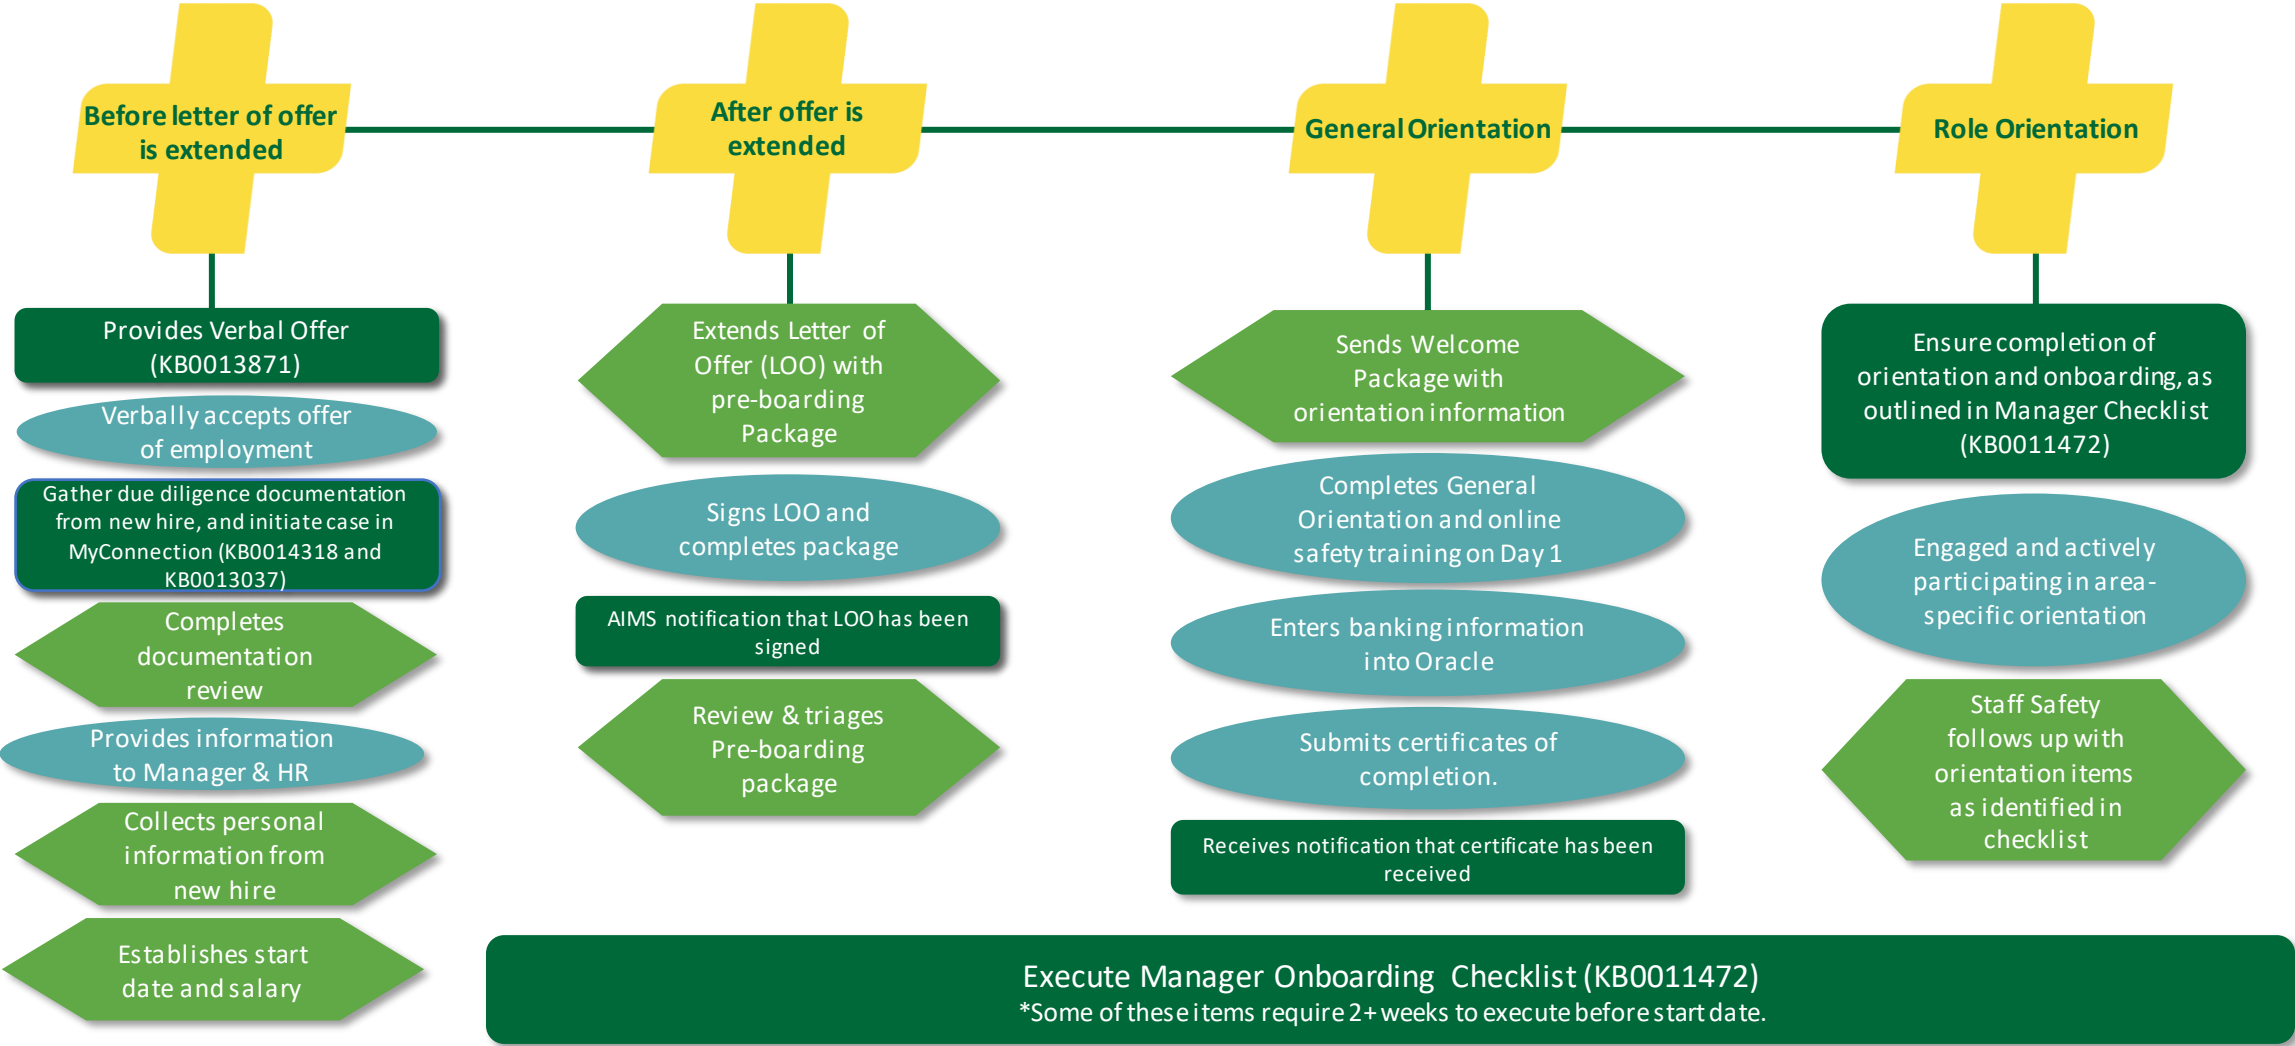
Before letter of offer is extended

After offer is extended

General Orientation

Role Orientation

Provides Verbal Offer (KB0013871)

Verbally accepts offer of employment

Gather due diligence documentation from new hire, and initiate case in MyConnection (KB0014318 and KB0013037)

Completes documentation review

Provides information to Manager & HR

Collects personal information from new hire

Establishes start date and salary

Extends Letter of Offer (LOO) with pre-boarding Package

Signs LOO and completes package

AIMS notification that LOO has been signed

Review & triages Pre-boarding package

Sends Welcome Package with orientation information

Completes General Orientation and online safety training on Day 1

Enters banking information into Oracle

Submits certificates of completion.

Receives notification that certificate has been received

Ensure completion of orientation and onboarding, as outlined in Manager Checklist (KB0011472)

Engaged and actively participating in area-specific orientation

Staff Safety follows up with orientation items as identified in checklist

Execute Manager Onboarding Checklist (KB0011472)
*Some of these items require 2+ weeks to execute before start date.